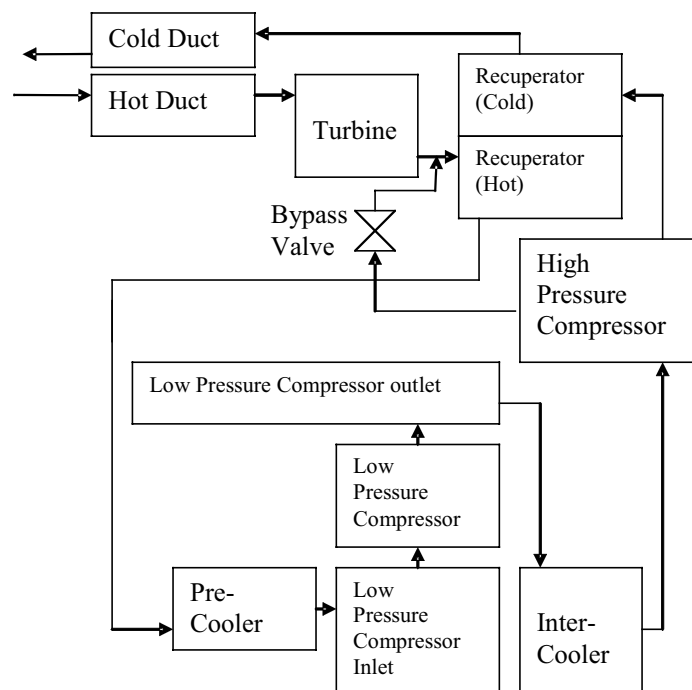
Cold Duct

Hot Duct

Turbine

Recuperator (Cold)

Recuperator (Hot)

Bypass Valve

High Pressure Compressor

Low Pressure Compressor outlet

Low Pressure Compressor

Pre-Cooler

Low Pressure Compressor Inlet

Inter-Cooler